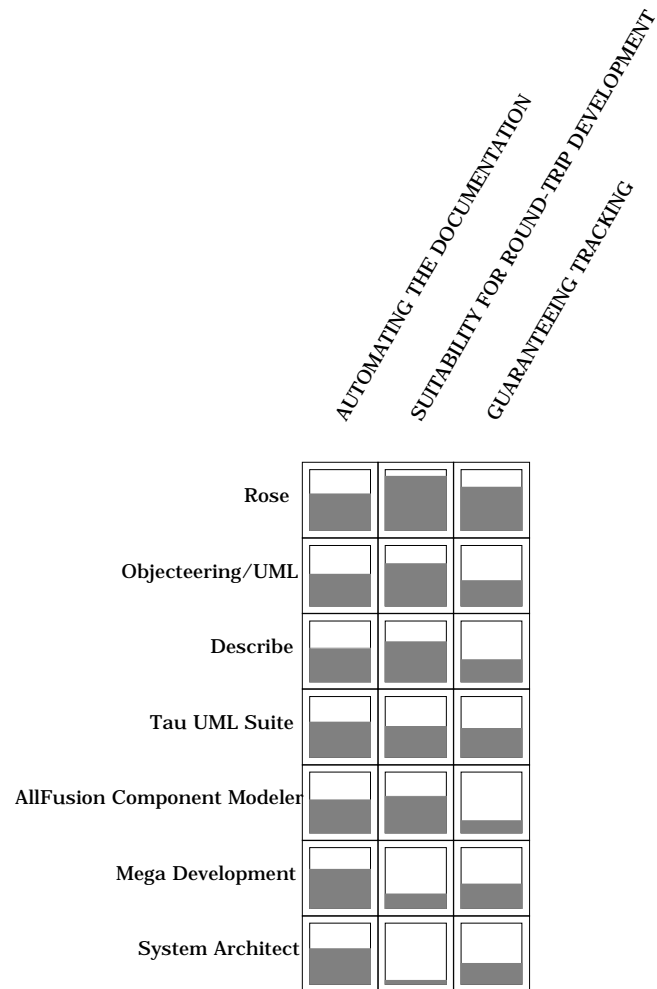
AUTOMATING THE DOCUMENTATION

SUITABILITY FOR ROUND-TRIP DEVELOPMENT

GUARANTEEING TRACKING

Rose

Objecteering/UML

Describe

Tau UML Suite

AllFusion Component Modeler

Mega Development

System Architect